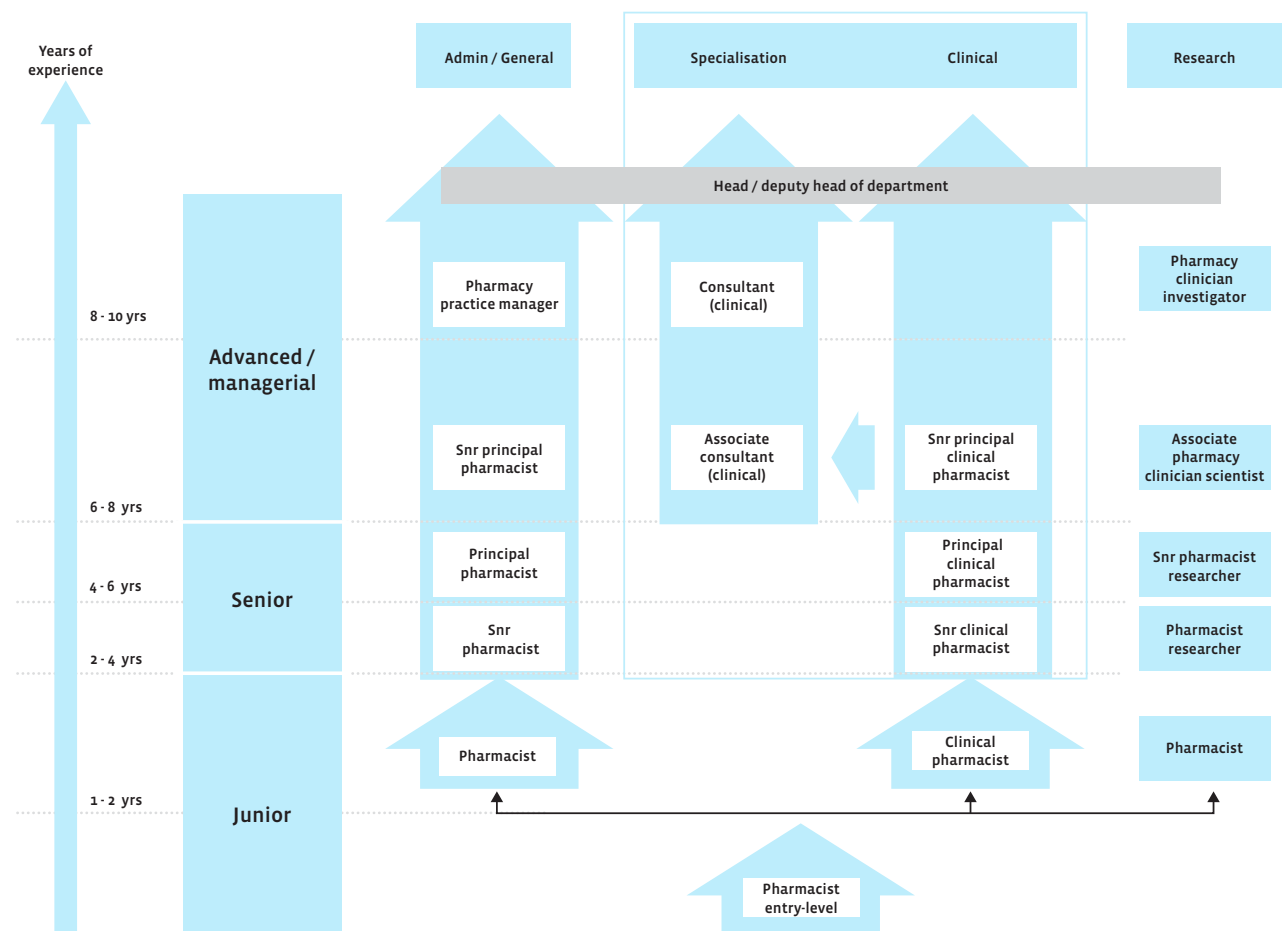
Years of experience

Admin / General

Specialisation

Clinical

Research

Head / deputy head of department

8 - 10 yrs

Advanced / managerial

Pharmacy practice manager

Consultant (clinical)

Pharmacy clinician investigator

Snr principal pharmacist

Associate consultant (clinical)

Snr principal clinical pharmacist

Associate pharmacy clinician scientist

6 - 8 yrs

Senior

Principal pharmacist

Principal clinical pharmacist

Snr pharmacist researcher

4 - 6 yrs

Snr pharmacist

Snr clinical pharmacist

Pharmacist researcher

2 - 4 yrs

Pharmacist

Clinical pharmacist

Pharmacist

1 - 2 yrs

Junior

Pharmacist entry-level